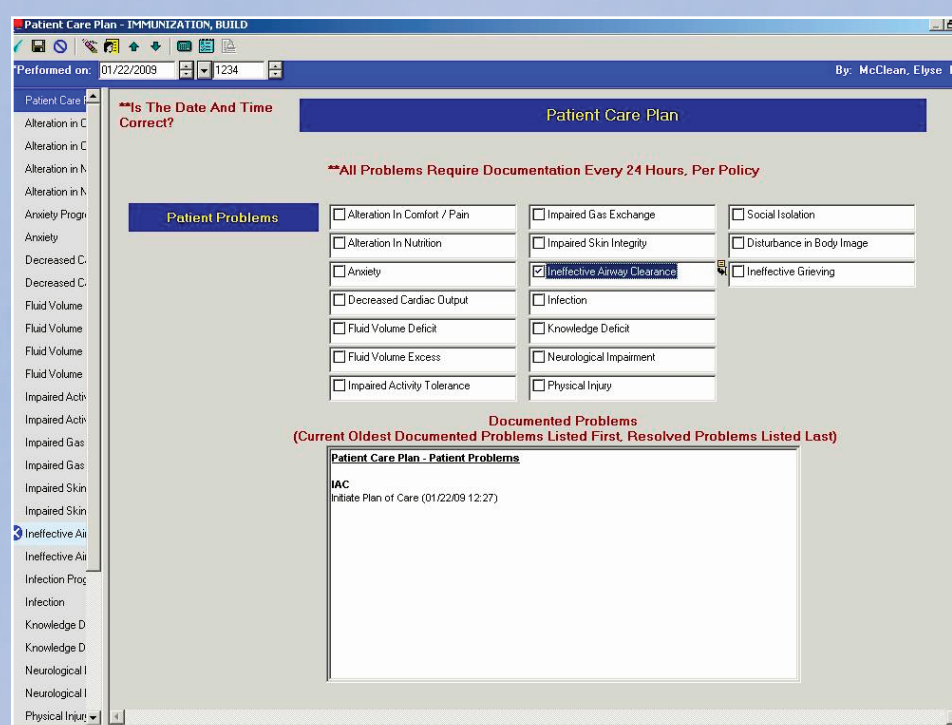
Patient Care Plan - IMMUNIZATION, BUILD

*Performed on: 01/22/2009 1234

By: McClean, Elyse

Patient Care
Alteration in C
Alteration in C
Alteration in N
Alteration in N
Anxiety Progr
Anxiety
Decreased C
Decreased C
Fluid Volume
Fluid Volume
Fluid Volume
Fluid Volume
Impaired Activ
Impaired Activ
Impaired Gas
Impaired Gas
Impaired Skin
Impaired Skin
Ineffective Ai
Ineffective Ai
Infection Prog
Infection
Knowledge D
Knowledge D
Neurological I
Neurological I
Physical Injur

**Is The Date And Time Correct?

Patient Care Plan

**All Problems Require Documentation Every 24 Hours, Per Policy

Patient Problems

☐ Alteration In Comfort / Pain
☐ Alteration In Nutrition
☐ Anxiety
☐ Decreased Cardiac Output
☐ Fluid Volume Deficit
☐ Fluid Volume Excess
☐ Impaired Activity Tolerance

☐ Impaired Gas Exchange
☐ Impaired Skin Integrity
☑ Ineffective Airway Clearance
☐ Infection
☐ Knowledge Deficit
☐ Neurological Impairment
☐ Physical Injury

☐ Social Isolation
☐ Disturbance in Body Image
☐ Ineffective Grieving

Documented Problems
(Current Oldest Documented Problems Listed First, Resolved Problems Listed Last)

Patient Care Plan - Patient Problems

IAC
Initiate Plan of Care (01/22/09 12:27)